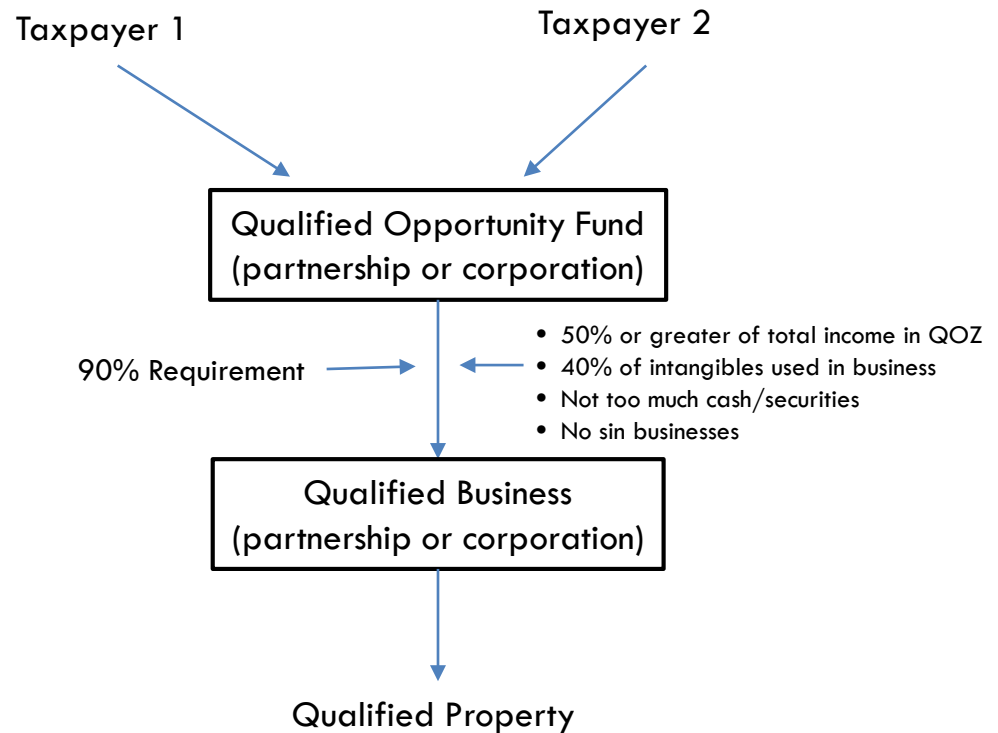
Taxpayer 1

Taxpayer 2

Qualified Opportunity Fund
(partnership or corporation)

90% Requirement

- 50% or greater of total income in QOZ
- 40% of intangibles used in business
- Not too much cash/securities
- No sin businesses

Qualified Business
(partnership or corporation)

Qualified Property